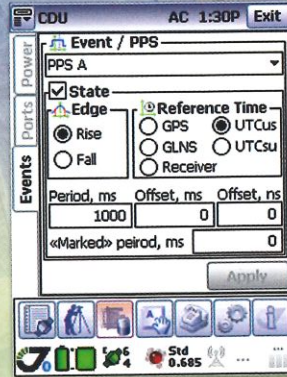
CDU AC 1:30P Exit

Power
Ports
Events

Event / PPS
PPS A
State
Edge
Rise
Fall
Reference Time
GPS
UTCus
GLNS
UTCsu
Receiver
Period, ms
Offset, ms
Offset, ns
1000
0
0
«Marked» peirod, ms
0
Apply

6
4
Std
0.685